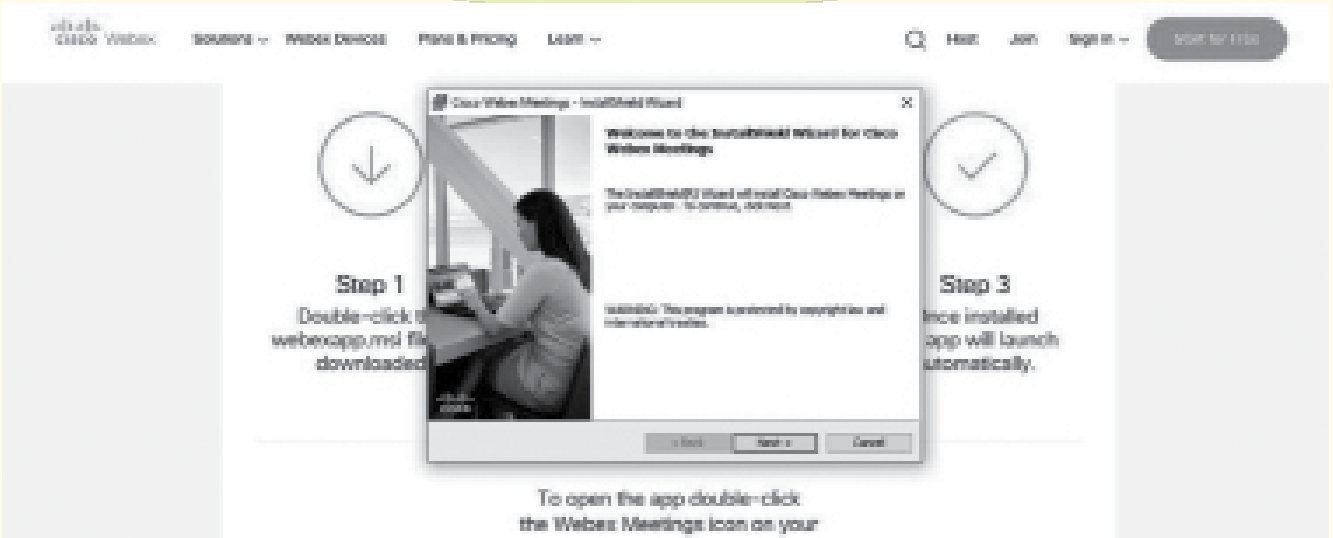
cisco Webex Solutions ⌄ Webex Devices Plans & Pricing Learn ⌄ Host Join Sign in ⌄ Start for Free

Cisco Webex Meetings - InstallShield Wizard

Welcome to the InstallShield Wizard for Cisco Webex Meetings

The InstallShield(R) Wizard will install Cisco Webex Meetings on your computer. To continue, click Next.

WARNING: This program is protected by copyright law and international treaties.

cisco

< Back Next > Cancel

Step 1
Double-click t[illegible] webexapp.msi fil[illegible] downloaded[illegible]

Step 3
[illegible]nce installed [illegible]app will launch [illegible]utomatically.

To open the app double-click the Webex Meetings icon on your